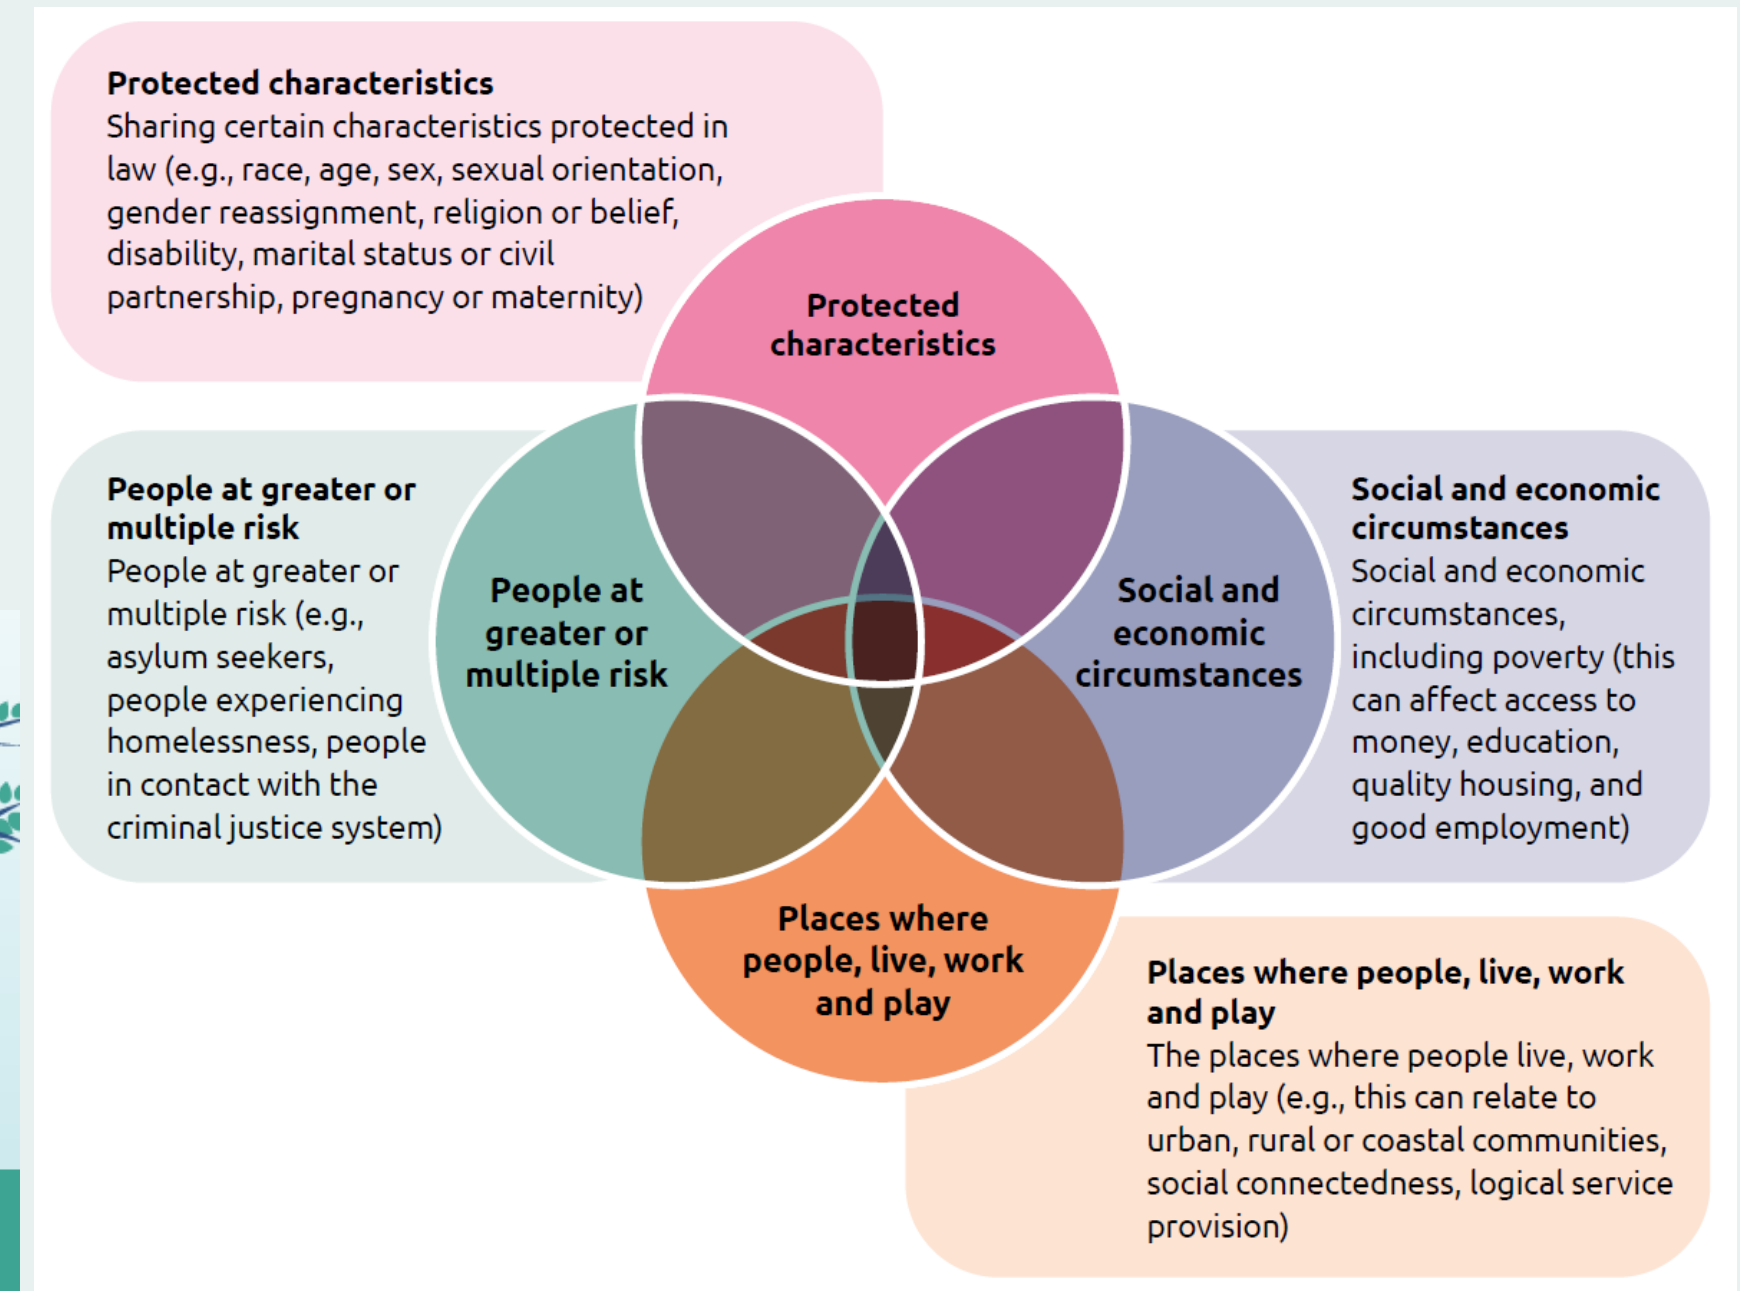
**Protected characteristics**
Sharing certain characteristics protected in law (e.g., race, age, sex, sexual orientation, gender reassignment, religion or belief, disability, marital status or civil partnership, pregnancy or maternity)

Protected characteristics

**People at greater or multiple risk**
People at greater or multiple risk (e.g., asylum seekers, people experiencing homelessness, people in contact with the criminal justice system)

People at greater or multiple risk

Social and economic circumstances

**Social and economic circumstances**
Social and economic circumstances, including poverty (this can affect access to money, education, quality housing, and good employment)

Places where people, live, work and play

**Places where people, live, work and play**
The places where people live, work and play (e.g., this can relate to urban, rural or coastal communities, social connectedness, logical service provision)